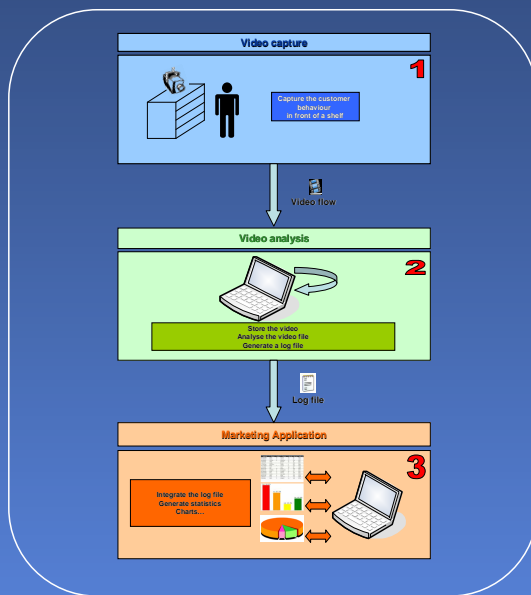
Video capture

1

Capture the customer behaviour in front of a shelf

Video flow

Video analysis

2

Store the video
Analyse the video file
Generate a log file

Log file

Marketing Application

3

Integrate the log file
Generate statistics
Charts...